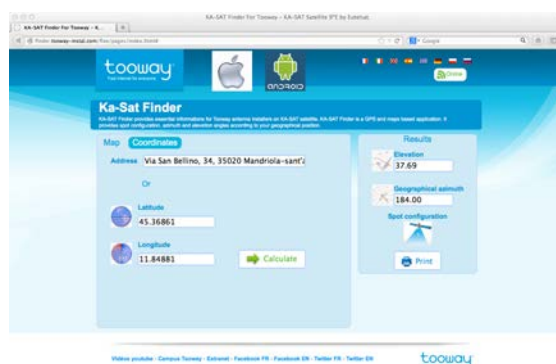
KA-SAT Finder For Tooway – KA-SAT Satellite IPT, by Eutelsat

KA-SAT Finder For Tooway – K...

Finder tooway-install.com/files/pages/index.html#

Google

tooway

ANDROID

Online

Ka-Sat Finder

KA-SAT Finder provides essential informations for Tooway antenna installers on KA-SAT satellite. KA-SAT Finder is a GPS and maps based application. It provides spot configuration, azimuth and elevation angles according to your geographical position.

Map Coordinates

Address Via San Bellino, 34, 35020 Mandriola-sant'a

Or

Latitude
45.36861

Longitude
11.84881

Calculate

Results

Elevation
37.69

Geographical azimuth
184.00

Spot configuration

Print

Vidéos youtube - Campus Tooway - Extranet - Facebook FR - Facebook EN - Twitter FR - Twitter EN

tooway